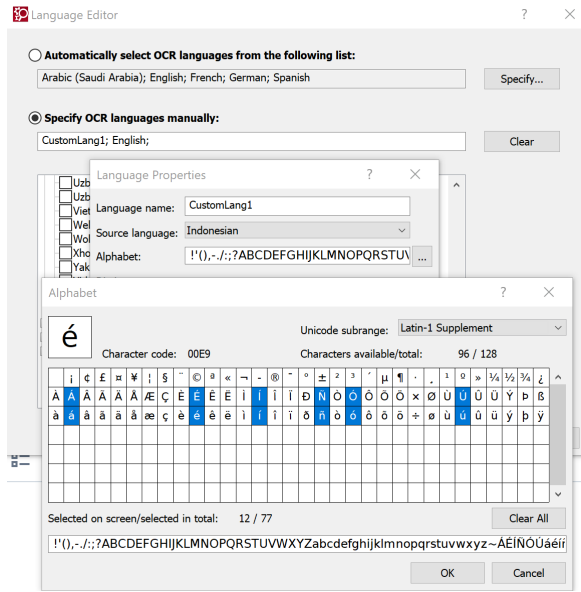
Language Editor ?

Automatically select OCR languages from the following list:

Arabic (Saudi Arabia); English; French; German; Spanish

Specify...

Specify OCR languages manually:

CustomLang1; English;

Clear

Uzb
Uzb
Viet
Wel
Wol
Xho
Yak

Language Properties ? ✕

Language name: CustomLang1

Source language: Indonesian

Alphabet: !'(),-./:;?ABCDEFGHIJKLMNOPQRSTU\ ...

Alphabet ? ✕

é

Unicode subrange: Latin-1 Supplement

Character code: 00E9

Characters available/total: 96 / 128

| | ¡ | ¢ | £ | ¤ | ¥ | ¦ | § | ¨ | © | ª | « | ¬ | - | ® | ¯ | ° | ± | ² | ³ | ´ | µ | ¶ | · | ¸ | ¹ | º | » | ¼ | ½ | ¾ | ¿ |
|---|---|---|---|---|---|---|---|---|---|---|---|---|---|---|---|---|---|---|---|---|---|---|---|---|---|---|---|---|---|---|---|
| À | Á | Â | Ã | Ä | Å | Æ | Ç | È | É | Ê | Ë | Ì | Í | Î | Ï | Ð | Ñ | Ò | Ó | Ô | Õ | Ö | × | Ø | Ù | Ú | Û | Ü | Ý | Þ | ß |
| à | á | â | ã | ä | å | æ | ç | è | é | ê | ë | ì | í | î | ï | ð | ñ | ò | ó | ô | õ | ö | ÷ | ø | ù | ú | û | ü | ý | þ | ÿ |

Selected on screen/selected in total: 12 / 77

Clear All

!'(),-./:;?ABCDEFGHIJKLMNOPQRSTUVWXYZabcdefghijklmnopqrstuvwxyz~ÁÉÍÑÓÚáéí

OK

Cancel